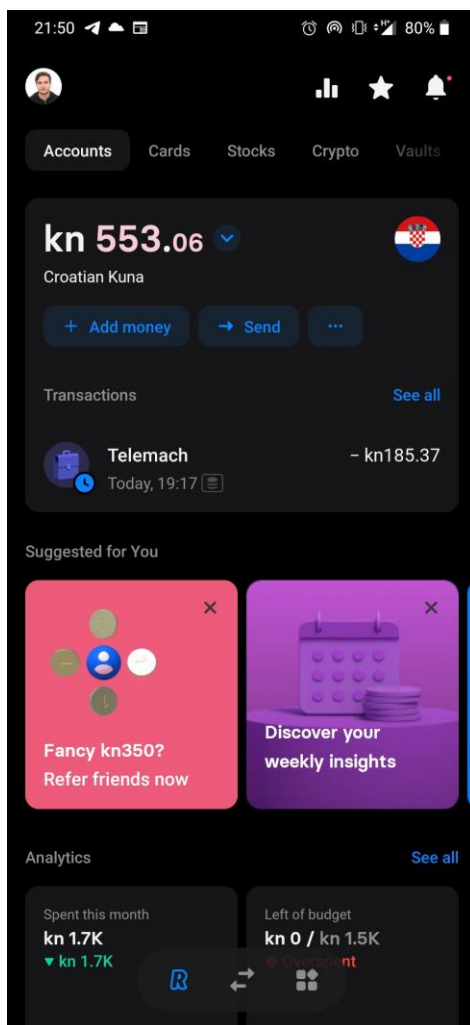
21:50

80%

Accounts
Cards
Stocks
Crypto
Vaults

kn 553.06
Croatian Kuna

+ Add money
→ Send
···

Transactions
See all

Telemach
Today, 19:17
- kn185.37

Suggested for You

Fancy kn350?
Refer friends now

Discover your weekly insights

Analytics
See all

Spent this month
kn 1.7K
▾ kn 1.7K

Left of budget
kn 0 / kn 1.5K
Overspent

R